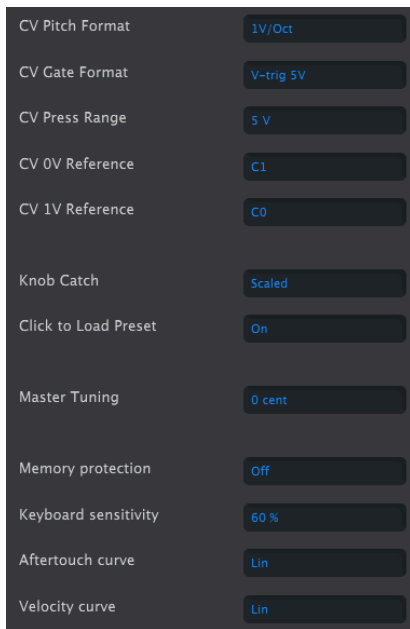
CV Pitch Format 1V/Oct

CV Gate Format V-trig 5V

CV Press Range 5 V

CV 0V Reference C1

CV 1V Reference C0

Knob Catch Scaled

Click to Load Preset On

Master Tuning 0 cent

Memory protection Off

Keyboard sensitivity 60 %

Aftertouch curve Lin

Velocity curve Lin